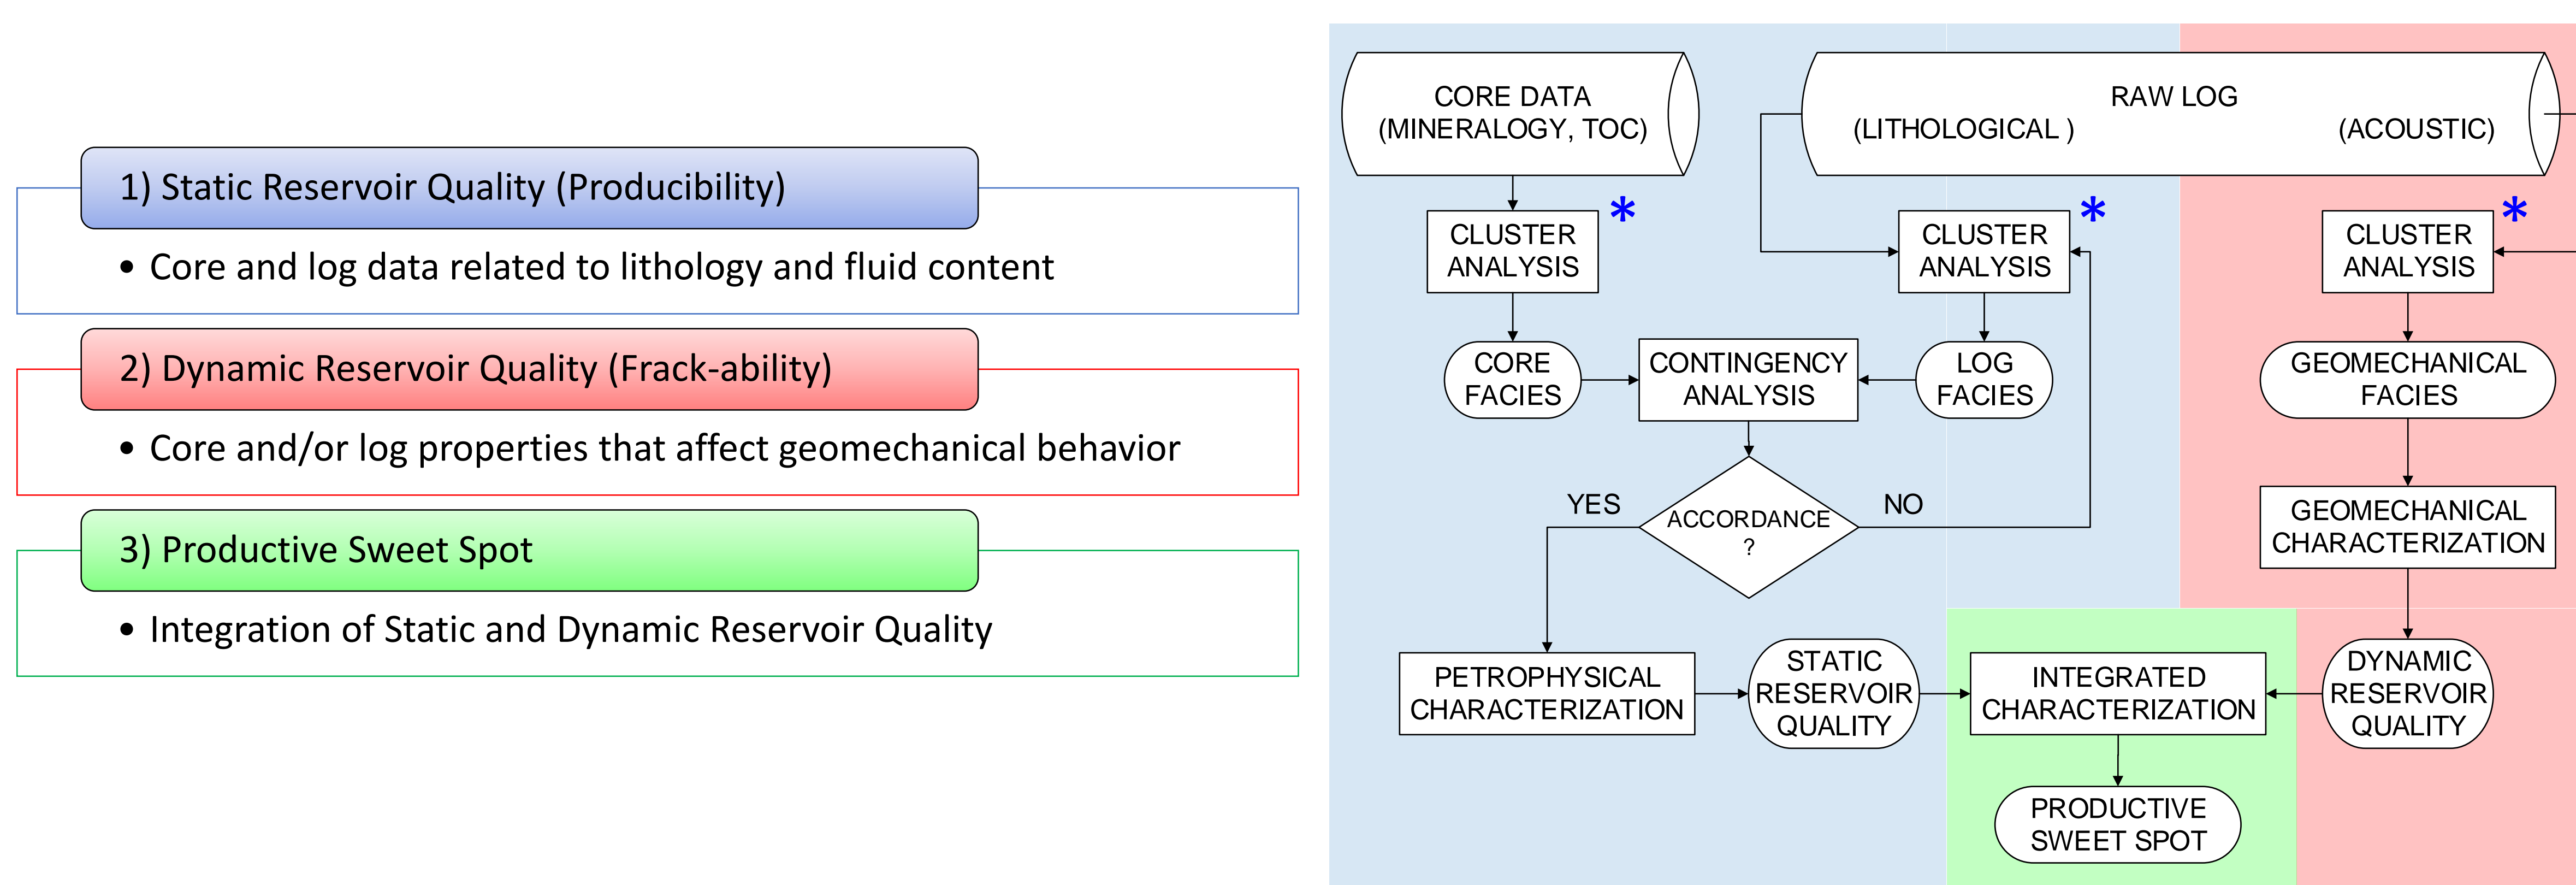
1) Static Reservoir Quality (Producibility)

• Core and log data related to lithology and fluid content

2) Dynamic Reservoir Quality (Frack-ability)

• Core and/or log properties that affect geomechanical behavior

3) Productive Sweet Spot

• Integration of Static and Dynamic Reservoir Quality

CORE DATA (MINERALOGY, TOC)

RAW LOG

(LITHOLOGICAL )

(ACOUSTIC)

CLUSTER ANALYSIS *

CLUSTER ANALYSIS *

CLUSTER ANALYSIS *

CORE FACIES

CONTINGENCY ANALYSIS

LOG FACIES

GEOMECHANICAL FACIES

YES

ACCORDANCE ?

NO

GEOMECHANICAL CHARACTERIZATION

PETROPHYSICAL CHARACTERIZATION

STATIC RESERVOIR QUALITY

INTEGRATED CHARACTERIZATION

DYNAMIC RESERVOIR QUALITY

PRODUCTIVE SWEET SPOT